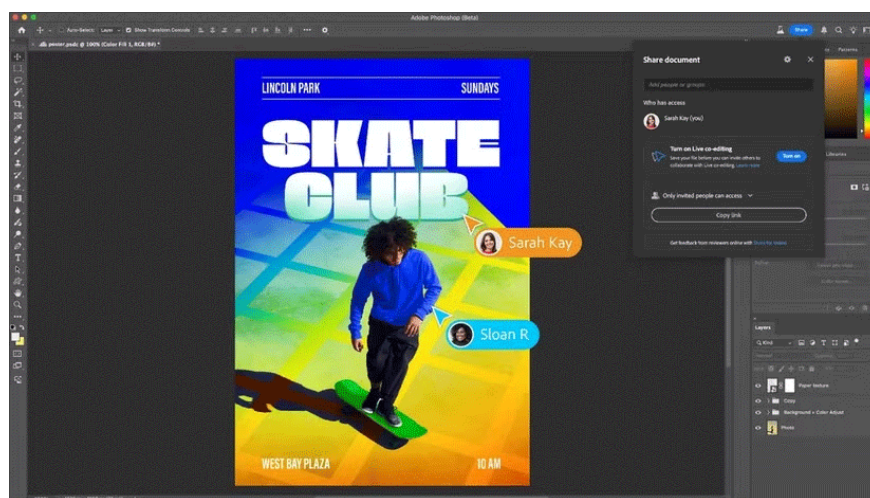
Adobe Photoshop (Beta)

Auto-Select: Layer Show Transform Controls

poster.psdc @ 100% (Color Fill 1, RGB/8#) *

Share

LINCOLN PARK
SUNDAYS

SKATE
CLUB

Sarah Kay

Sloan R

WEST BAY PLAZA
10 AM

Share document

Add people or groups

Who has access

Sarah Kay (you)

Turn on Live co-editing
Save your file before you can invite others to collaborate with Live co-editing. Learn more

Turn on

Only invited people can access

Copy link

Get feedback from reviewers online with Share for review

Patterns

Libraries

Layers

Kind

Paper texture

Copy

Background + Color Adjust

Photo